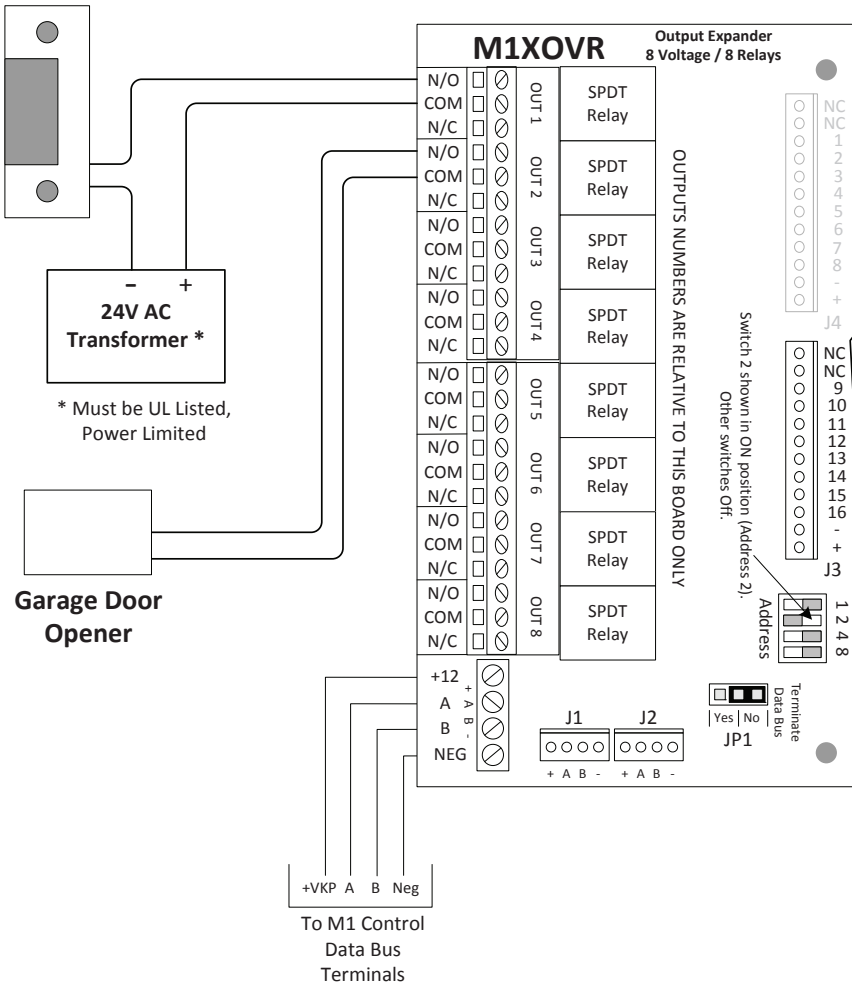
M1XOVR

Output Expander
8 Voltage / 8 Relays

N/O
COM
N/C
OUT 1
SPDT Relay

N/O
COM
N/C
OUT 2
SPDT Relay

N/O
COM
N/C
OUT3
SPDT Relay

N/O
COM
N/C
OUT4
SPDT Relay

N/O
COM
N/C
OUT5
SPDT Relay

N/O
COM
N/C
OUT6
SPDT Relay

N/O
COM
N/C
OUT7
SPDT Relay

N/O
COM
N/C
OUT8
SPDT Relay

OUTPUTS NUMBERS ARE RELATIVE TO THIS BOARD ONLY

NC
NC
1
2
3
4
5
6
7
8
-
+
J4

Switch 2 shown in ON position (Address 2).
Other switches Off.

NC
NC
9
10
11
12
13
14
15
16
-
+
J3

Address
1
2
4
8

–
+
24V AC
Transformer *

* Must be UL Listed, Power Limited

Garage Door Opener

+12
A
B
NEG
+
A
B
-

J1
+ A B -
J2
+ A B -

Yes No
JP1
Terminate Data Bus

+VKP A B Neg
To M1 Control
Data Bus
Terminals